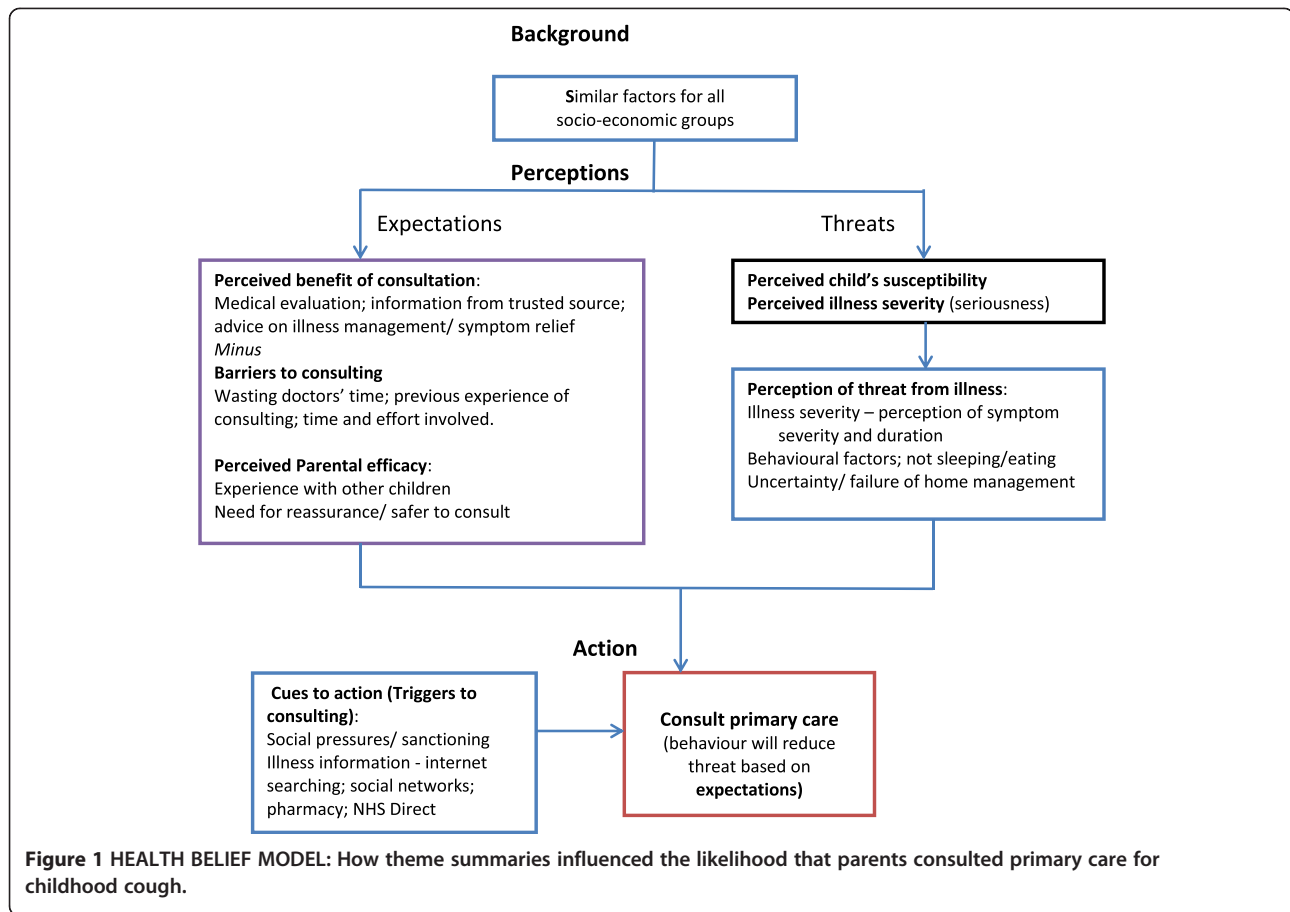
Background

Similar factors for all socio-economic groups

Perceptions

Expectations

Threats

Perceived benefit of consultation:
Medical evaluation; information from trusted source; advice on illness management/ symptom relief
Minus
Barriers to consulting
Wasting doctors' time; previous experience of consulting; time and effort involved.

Perceived Parental efficacy:
Experience with other children
Need for reassurance/ safer to consult

Perceived child's susceptibility
Perceived illness severity (seriousness)

Perception of threat from illness:
Illness severity – perception of symptom severity and duration
Behavioural factors; not sleeping/eating
Uncertainty/ failure of home management

Action

Cues to action (Triggers to consulting):
Social pressures/ sanctioning
Illness information - internet searching; social networks; pharmacy; NHS Direct

Consult primary care
(behaviour will reduce threat based on expectations)

Figure 1 HEALTH BELIEF MODEL: How theme summaries influenced the likelihood that parents consulted primary care for childhood cough.